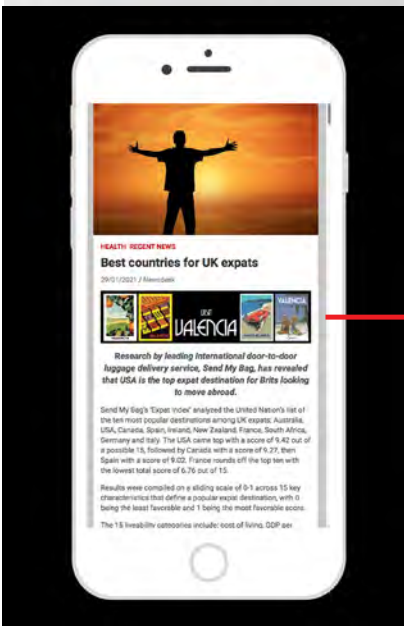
HEALTH RECENT NEWS

Best countries for UK expats

29/01/2021 / Newsdesk

VALENCIA

VALENCIA

Research by leading international door-to-door luggage delivery service, Send My Bag, has revealed that USA is the top expat destination for Brits looking to move abroad.

Send My Bag's 'Expat Index' analyzed the United Nation's list of the ten most popular destinations among UK expats: Australia, USA, Canada, Spain, Ireland, New Zealand, France, South Africa, Germany and Italy. The USA came top with a score of 9.42 out of a possible 15, followed by Canada with a score of 9.27, then Spain with a score of 9.02. France rounds off the top ten with the lowest total score of 6.76 out of 15.

Results were compiled on a sliding scale of 0-1 across 15 key characteristics that define a popular expat destination, with 0 being the least favorable and 1 being the most favorable score.

The 15 liveability categories include: cost of living, GDP per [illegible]